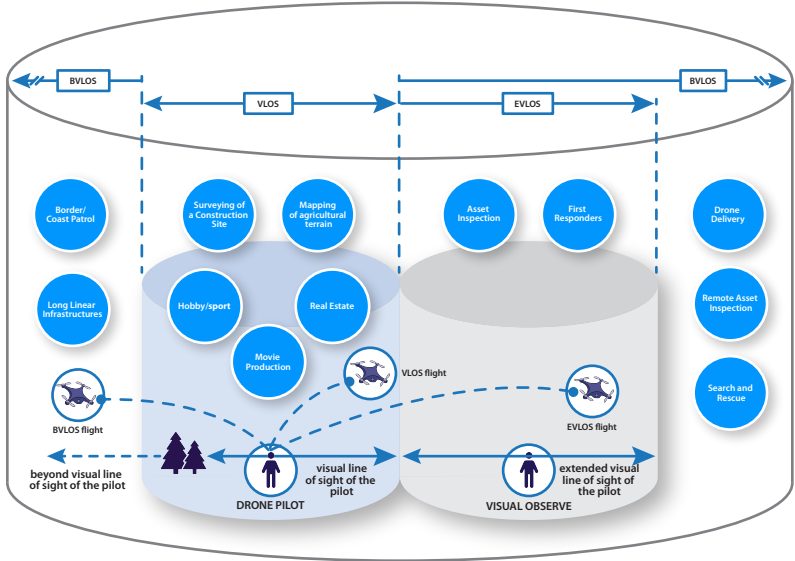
BVLOS

VLOS

EVLOS

BVLOS

Border/ Coast Patrol

Surveying of a Construction Site

Mapping of agricultural terrain

Asset Inspection

First Responders

Drone Delivery

Long Linear Infrastructures

Hobby/sport

Real Estate

Remote Asset Inspection

Movie Production

VLOS flight

Search and Rescue

BVLOS flight

EVLOS flight

beyond visual line of sight of the pilot

visual line of sight of the pilot

extended visual line of sight of the pilot

DRONE PILOT

VISUAL OBSERVE